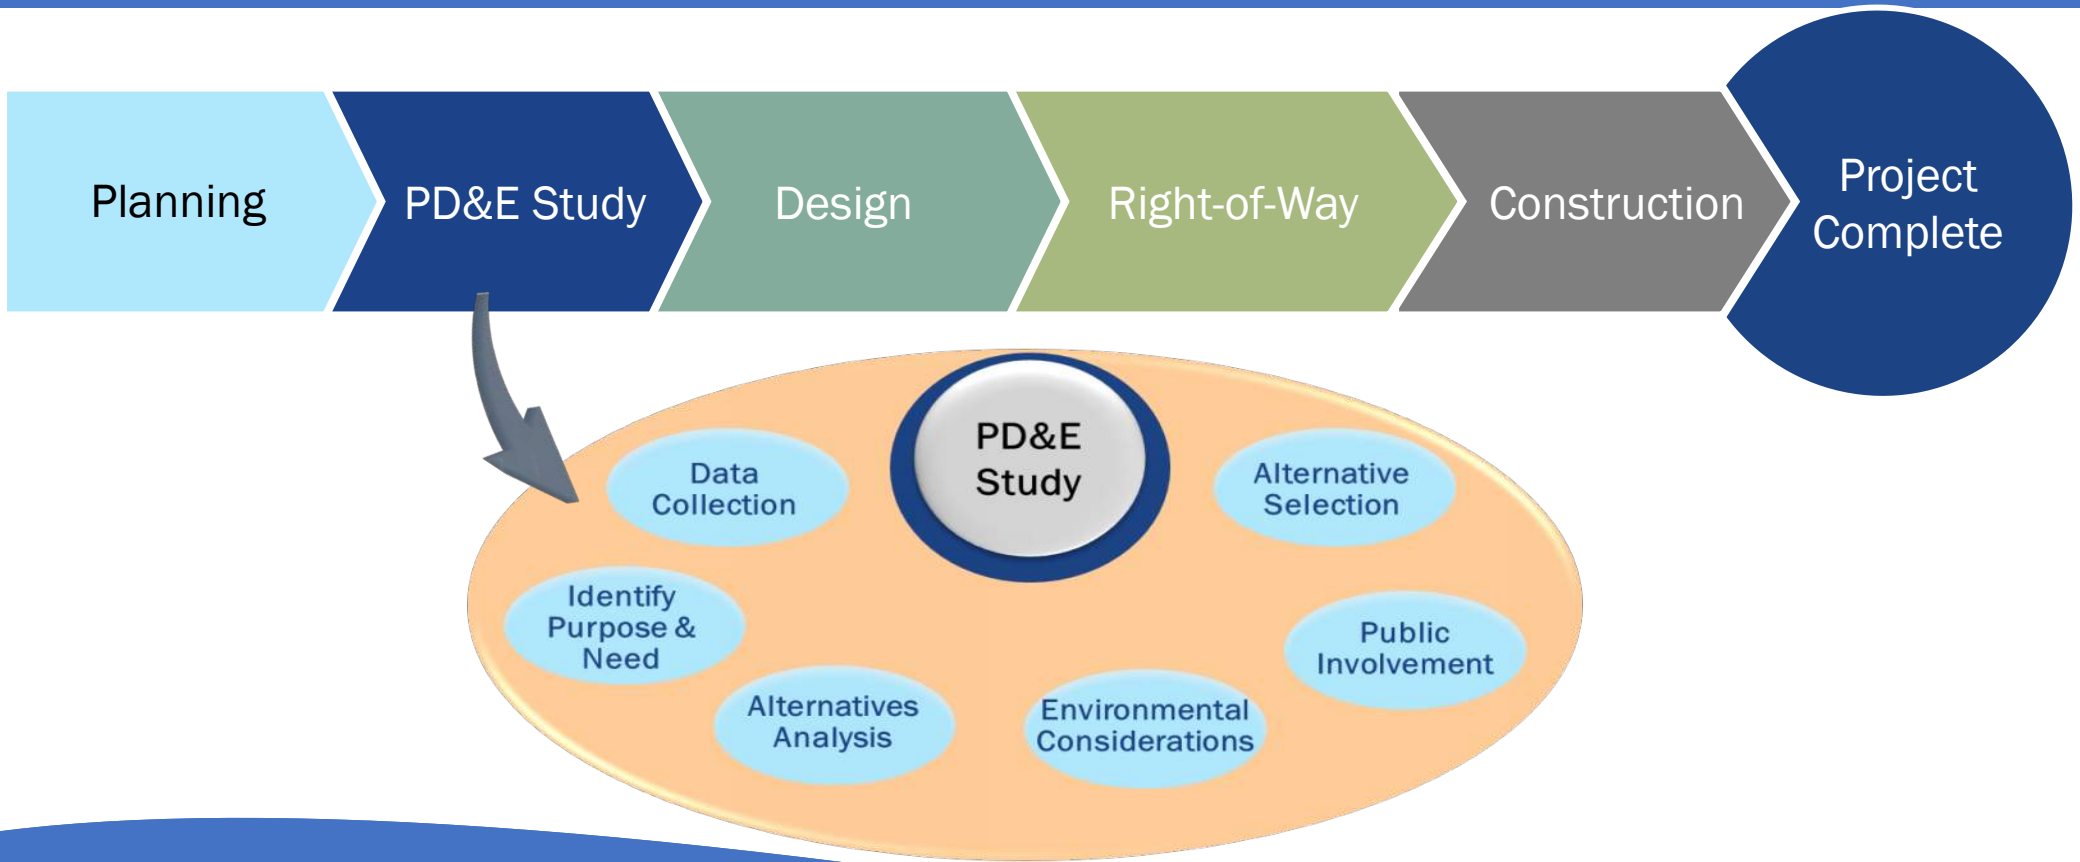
Planning

PD&E Study

Design

Right-of-Way

Construction

Project Complete

PD&E Study

Data Collection

Alternative Selection

Identify Purpose & Need

Public Involvement

Alternatives Analysis

Environmental Considerations